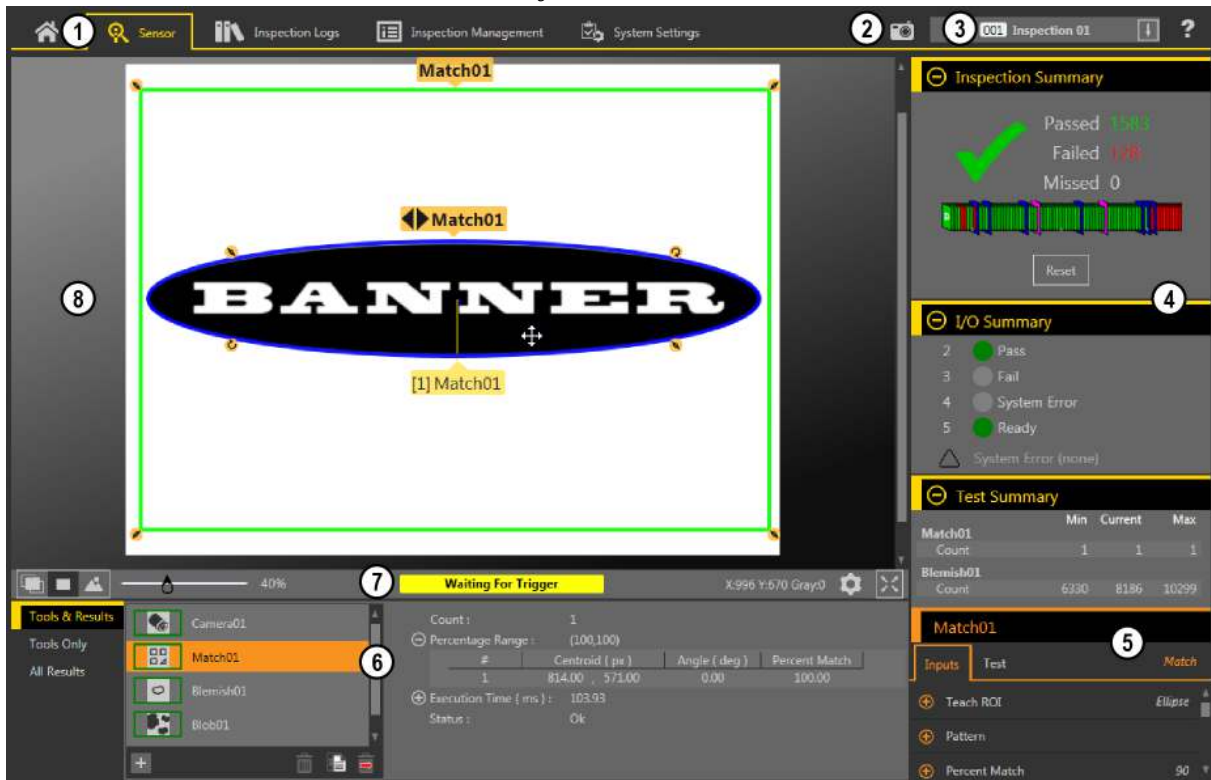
1 Sensor Inspection Logs Inspection Management System Settings 2 3 001 Inspection 01 ?

Match01

Match01

BANNER

[1] Match01

8

Inspection Summary

Passed 1583
Failed 128
Missed 0

Reset

4

I/O Summary

2 Pass
3 Fail
4 System Error
5 Ready
System Error (none)

Test Summary

| | Min | Current | Max |
|---|---|---|---|
| Match01 | | | |
| Count | 1 | 1 | 1 |
| Blemish01 | | | |
| Count | 6330 | 8186 | 10299 |

40%

7 Waiting For Trigger

X:996 Y:670 Gray:0

Tools & Results
Tools Only
All Results

Camera01
Match01
Blemish01
Blob01

6

Count : 1
Percentage Range : (100,100)

| # | Centroid ( px ) | Angle ( deg ) | Percent Match |
|---|---|---|---|
| 1 | 814.00 , 571.00 | 0.00 | 100.00 |

Execution Time ( ms ) : 103.93
Status : Ok

Match01

5

Inputs Test Match

Teach ROI Ellipse
Pattern
Percent Match 90